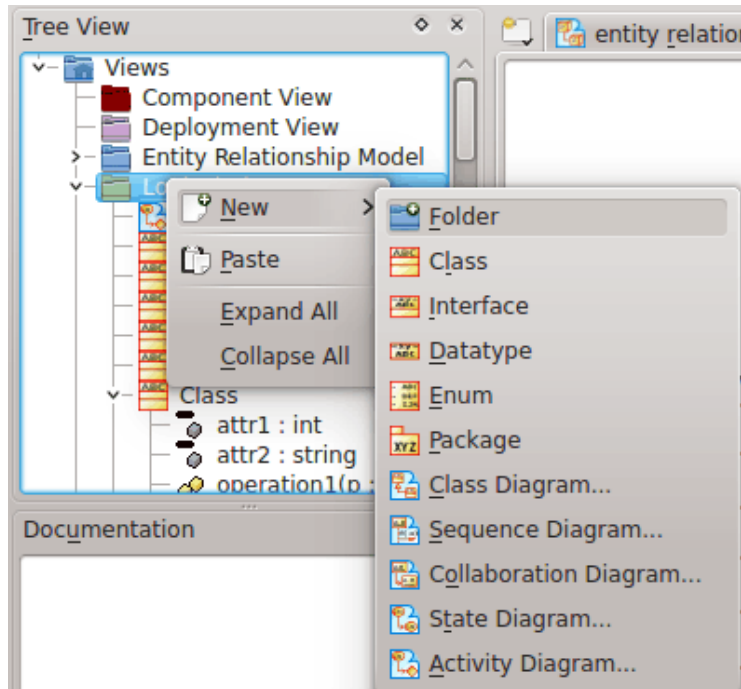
Tree View

entity relatio

Views
Component View
Deployment View
Entity Relationship Model
Lo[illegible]
Class
attr1 : int
attr2 : string
operation1(p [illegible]

New
Paste
Expand All
Collapse All

Folder
Class
Interface
Datatype
Enum
Package
Class Diagram...
Sequence Diagram...
Collaboration Diagram...
State Diagram...
Activity Diagram...

Documentation